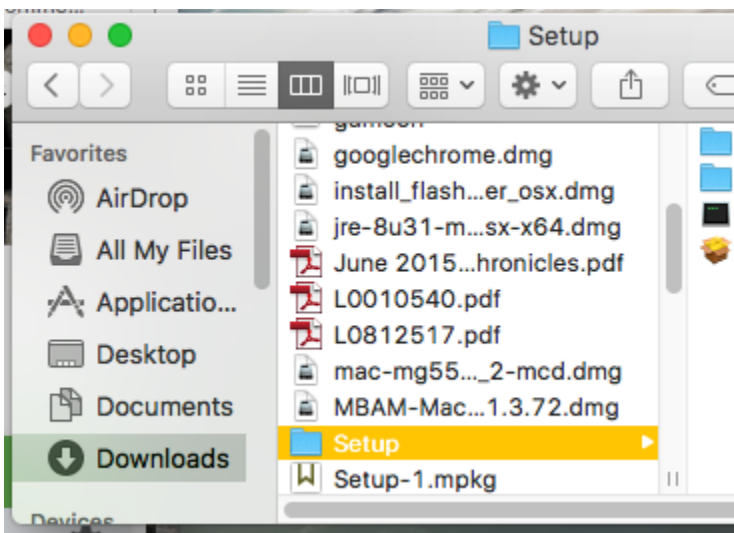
Setup

Favorites
AirDrop
All My Files
Applicatio...
Desktop
Documents
Downloads
Devices

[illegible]
googlechrome.dmg
install_flash...er_osx.dmg
jre-8u31-m...sx-x64.dmg
June 2015...hronicles.pdf
L0010540.pdf
L0812517.pdf
mac-mg55..._2-mcd.dmg
MBAM-Mac...1.3.72.dmg
Setup
Setup-1.mpkg